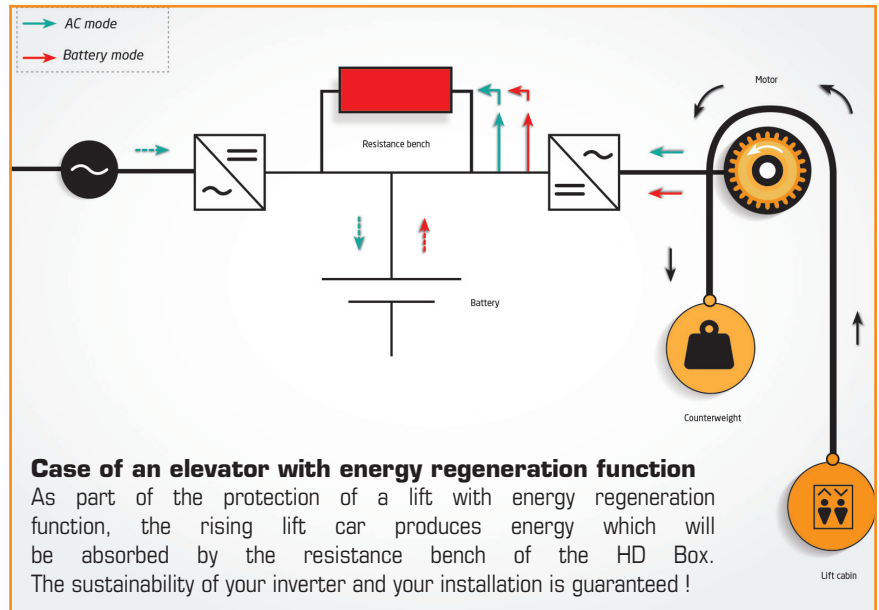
AC mode
Battery mode

Resistance bench

Motor

Battery

Counterweight

Lift cabin

Case of an elevator with energy regeneration function
As part of the protection of a lift with energy regeneration function, the rising lift car produces energy which will be absorbed by the resistance bench of the HD Box. The sustainability of your inverter and your installation is guaranteed !